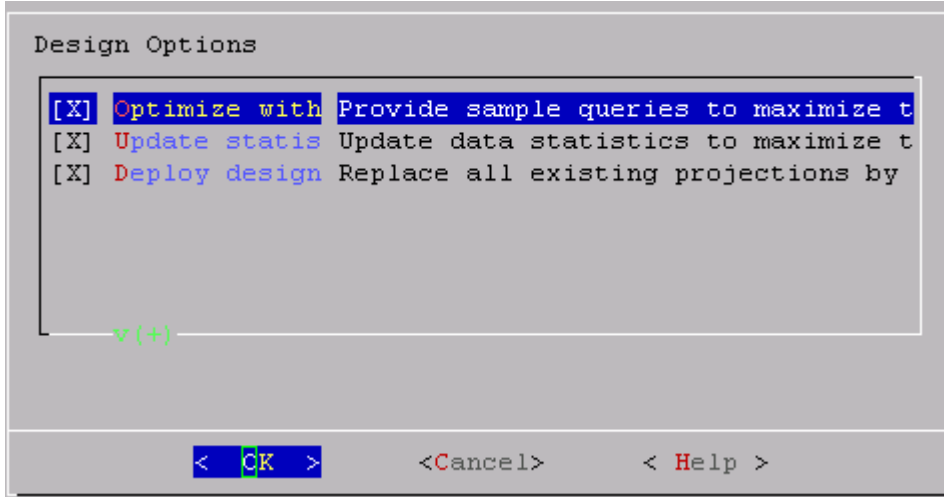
Design Options

[X] Optimize with Provide sample queries to maximize t
[X] Update statis Update data statistics to maximize t
[X] Deploy design Replace all existing projections by

v(+)

< OK > <Cancel> < Help >